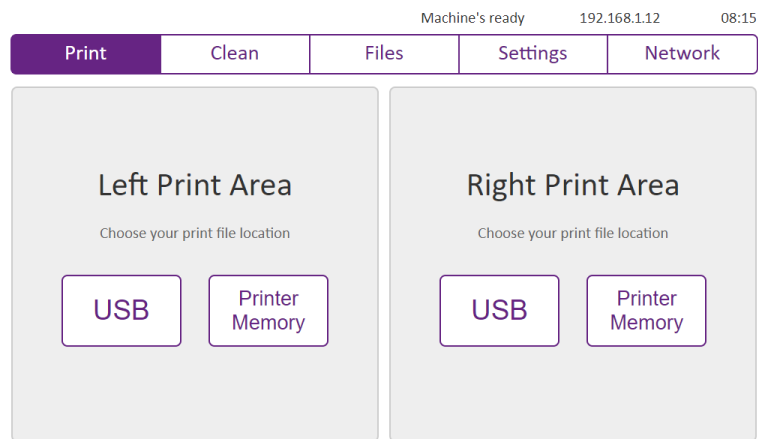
Machine's ready 192.168.1.12 08:15

Print | Clean | Files | Settings | Network

Left Print Area

Choose your print file location

USB

Printer Memory

Right Print Area

Choose your print file location

USB

Printer Memory